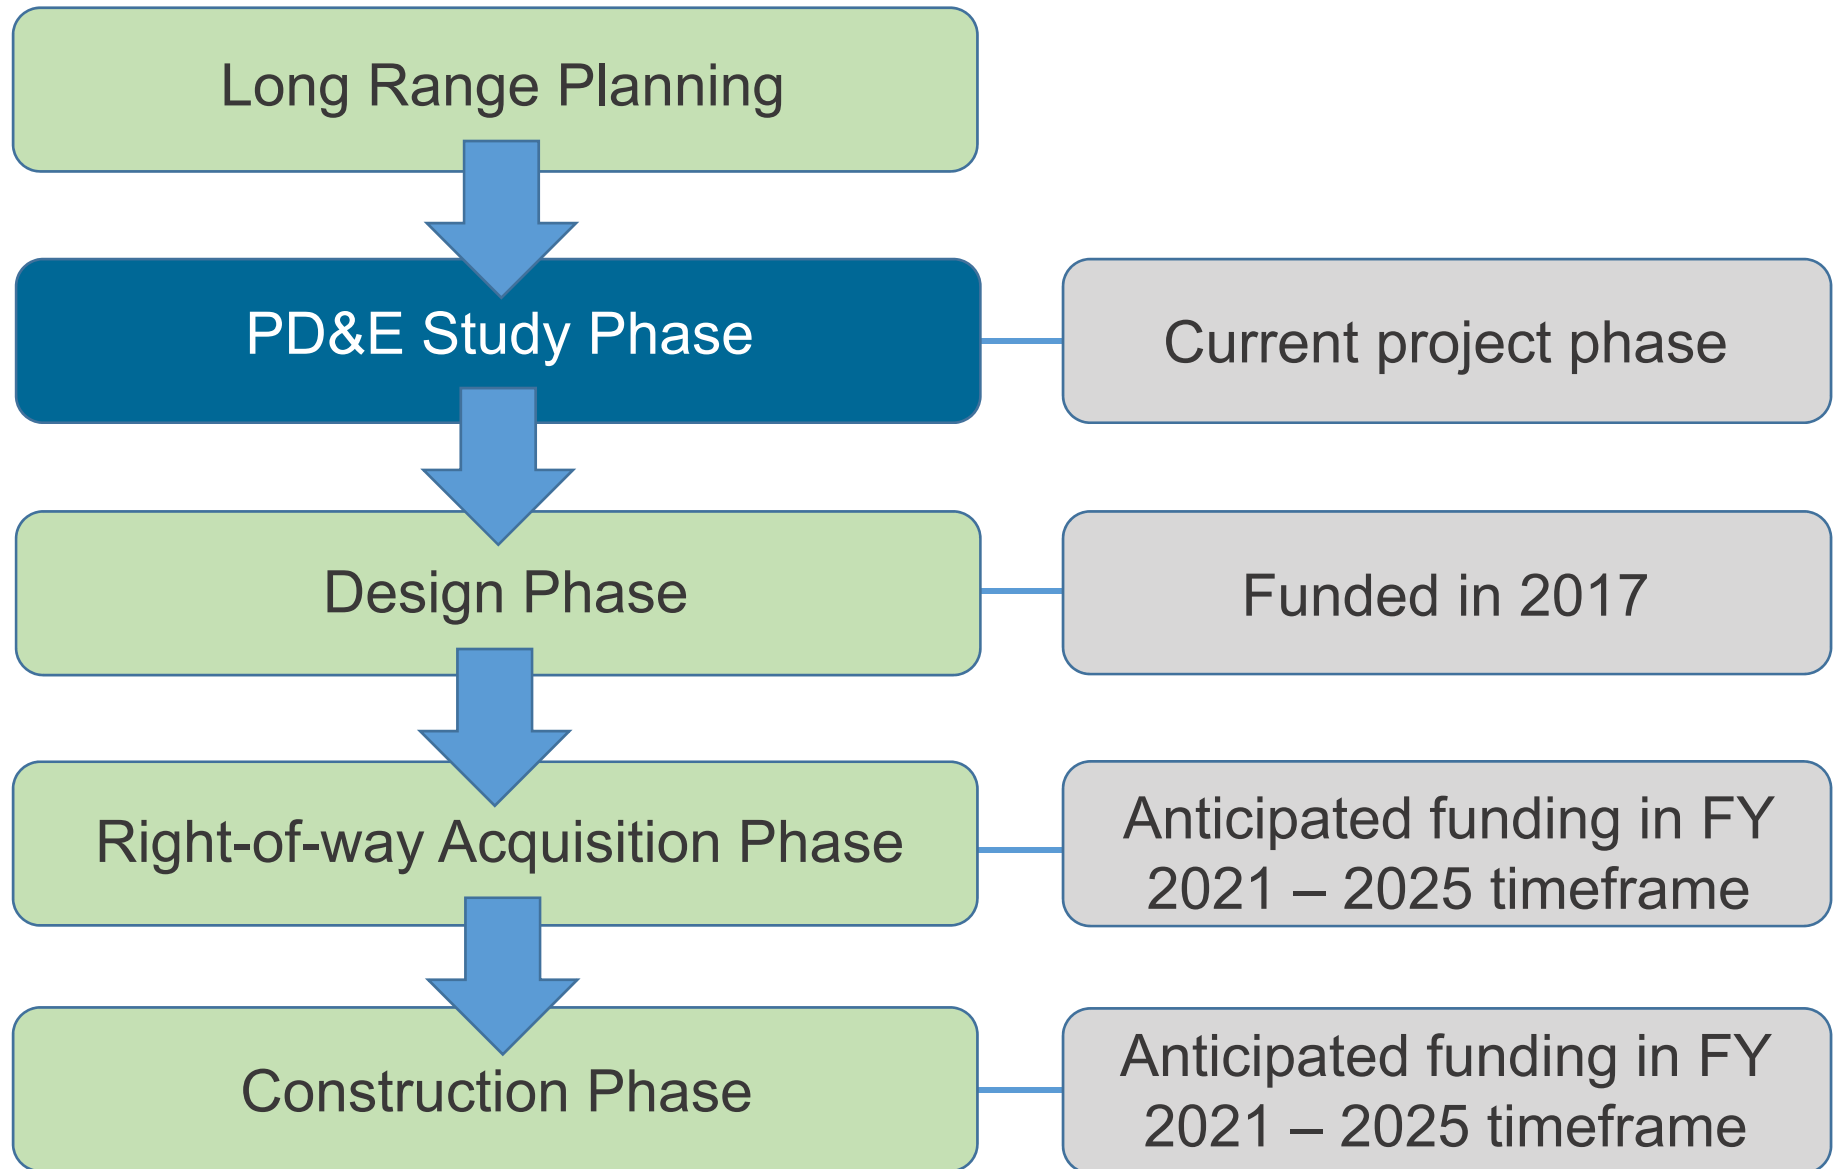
Long Range Planning

PD&E Study Phase

Current project phase

Design Phase

Funded in 2017

Right-of-way Acquisition Phase

Anticipated funding in FY 2021 – 2025 timeframe

Construction Phase

Anticipated funding in FY 2021 – 2025 timeframe